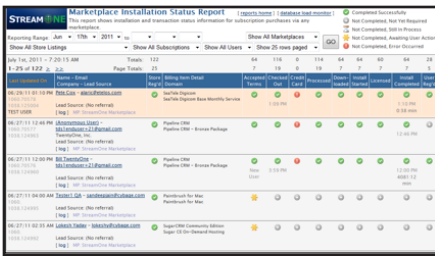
STREAMONE

Marketplace Installation Status Report [ reports home ] [ database lead monitor ]

This report shows installation and transaction status information for subscription purchases via any marketplace.

Completed Successfully
Not Completed, Not Yet Required
Not Completed, Still in Process
Not Completed, Awaiting User Action
Not Completed, Error Occurred

Reporting Range Jun 17th 2011 to

Show All Marketplaces

Show All Store Listings Show All Subscriptions Show All Users Show 25 rows paged GO

July 1st, 2011 ~ 7:20:15 AM | Totals: | 122 | 64 | 116 | 8 | 116 | 61 | 8 | 18 | 12
1 - 25 of 122 | Page Totals: | 25 | 7 | 25 | 0 | 25 | 16 | 0 | 2 | 1

| Last Updated On | Name - Email Company - Lead Source | Store Reg'n | Billing Item Detail Domain | Accepted Terms | Checked Out | Credit Card | Processed | Downloaded | Install Started | Licensed | Install Completed | User Activation |
|---|---|---|---|---|---|---|---|---|---|---|---|---|
| 06/29/11 01:10 PM TEST USER | Pete Cole - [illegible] Lead Source: (No referral) [ Log ] MP: StreamOne Marketplace | | SeeTalk Digicom SeeTalk Digicom Base Monthly Service | | | 12:55 PM | | | | | Install Fa... 6:58 AM | |
| 06/27/11 12:46 PM | (Anonymous User) - tds1@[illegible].com TwentyOne, Inc. Lead Source: (No referral) [ Log ] MP: StreamOne Marketplace | | Pipeline CRM Pipeline CRM - Bronze Package | | | | | | | | | |
| 06/27/11 12:20 PM | Bill TwentyOne - tds1@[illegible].com TwentyOne, Inc. Lead Source: (No referral) [ Log ] MP: StreamOne Marketplace | | Pipeline CRM Pipeline CRM - Bronze Package | New User | | | | | | | 12:20 PM | |
| 06/27/11 11:04 AM | Tester1 G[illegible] - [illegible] Lead Source: (No referral) [ Log ] MP: StreamOne Marketplace | | Paintbrush for Mac Paintbrush for Mac | | | | | | | | | |
| 06/27/11 11:02 AM | Lokesh Yadav - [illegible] Lead Source: (No referral) [ Log ] MP: StreamOne Marketplace | | SugarCRM Community Edition Sugar CE On-Demand Hosting | | | | | | | | | |